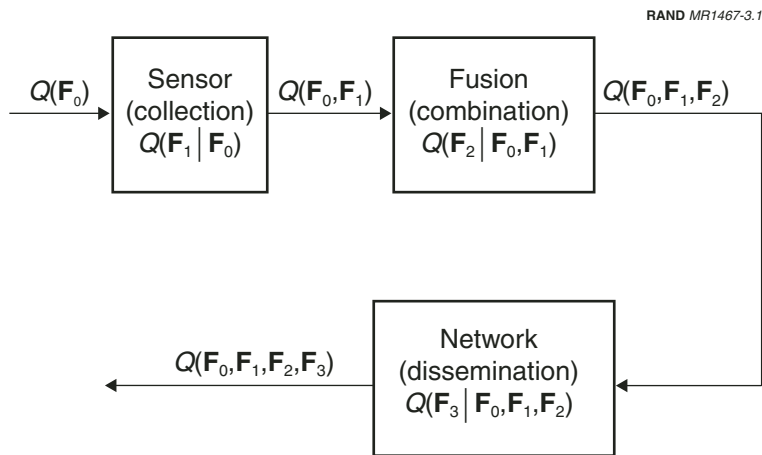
RAND MR1467-3.1

$Q(\mathbf{F}_0)$

Sensor (collection) $Q(\mathbf{F}_1 \mid \mathbf{F}_0)$

$Q(\mathbf{F}_0, \mathbf{F}_1)$

Fusion (combination) $Q(\mathbf{F}_2 \mid \mathbf{F}_0, \mathbf{F}_1)$

$Q(\mathbf{F}_0, \mathbf{F}_1, \mathbf{F}_2)$

$Q(\mathbf{F}_0, \mathbf{F}_1, \mathbf{F}_2, \mathbf{F}_3)$

Network (dissemination) $Q(\mathbf{F}_3 \mid \mathbf{F}_0, \mathbf{F}_1, \mathbf{F}_2)$